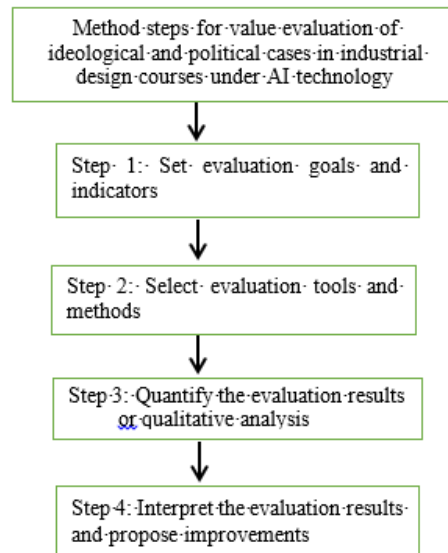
Method steps for value evaluation of ideological and political cases in industrial design courses under AI technology

Step 1: Set evaluation goals and indicators

Step 2: Select evaluation tools and methods

Step 3: Quantify the evaluation results or qualitative analysis

Step 4: Interpret the evaluation results and propose improvements